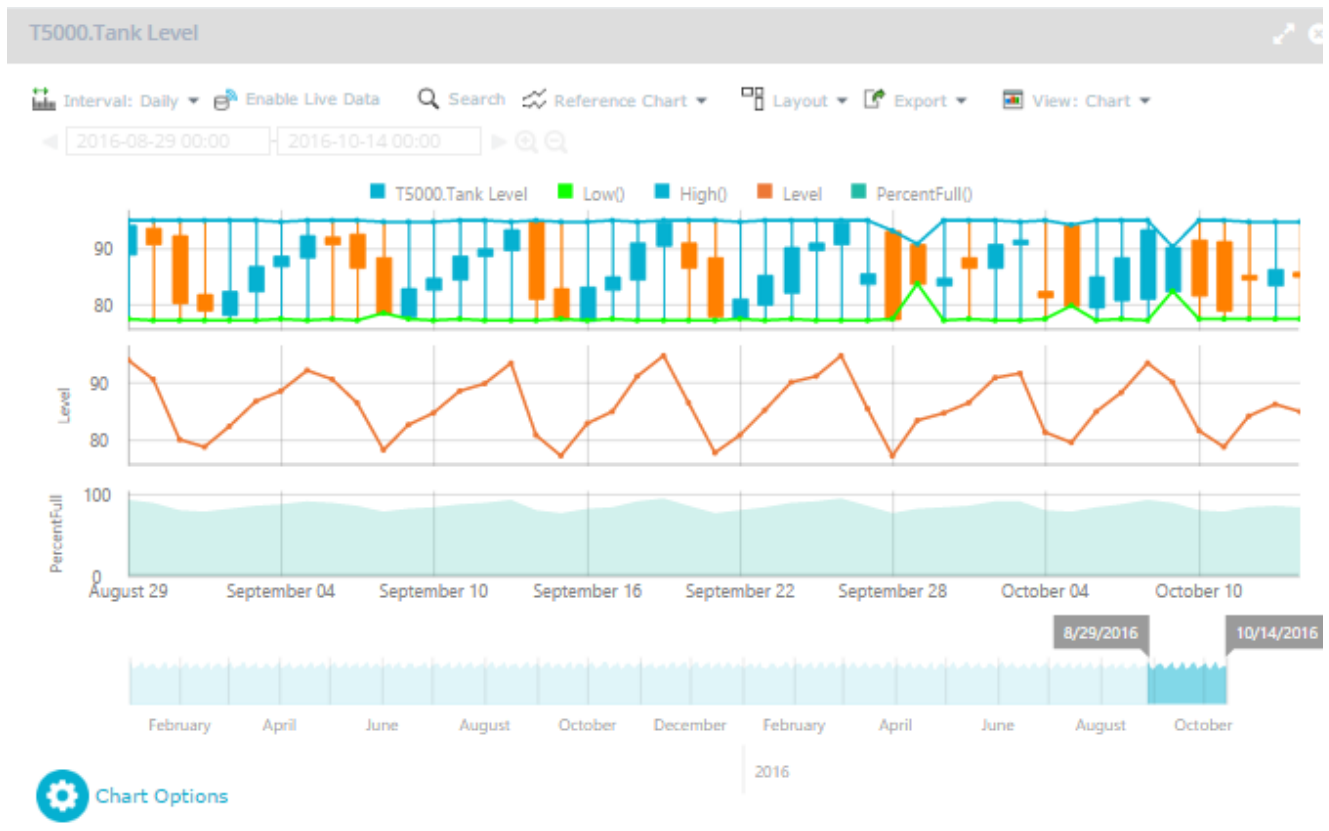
T5000.Tank Level

Interval: Daily ▾ Enable Live Data Search Reference Chart ▾ Layout ▾ Export ▾ View: Chart ▾

2016-08-29 00:00 - 2016-10-14 00:00

T5000.Tank Level Low() High() Level PercentFull()

90
80

Level
90
80

PercentFull
100
0

August 29 September 04 September 10 September 16 September 22 September 28 October 04 October 10

8/29/2016 10/14/2016

February April June August October December February April June August October

2016

Chart Options